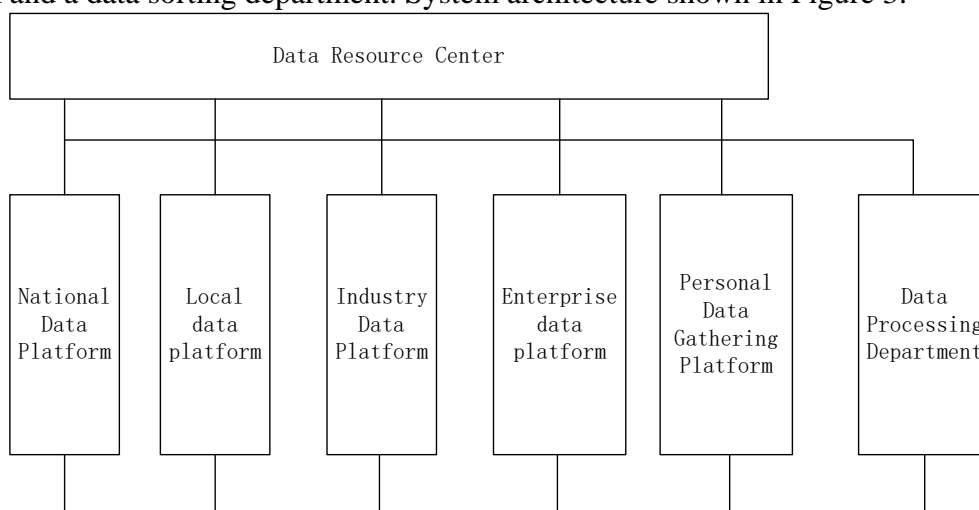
and a data sorting department. System architecture shown in Figure 3.

Data Resource Center

National Data Platform

Local data platform

Industry Data Platform

Enterprise data platform

Personal Data Gathering Platform

Data Processing Department